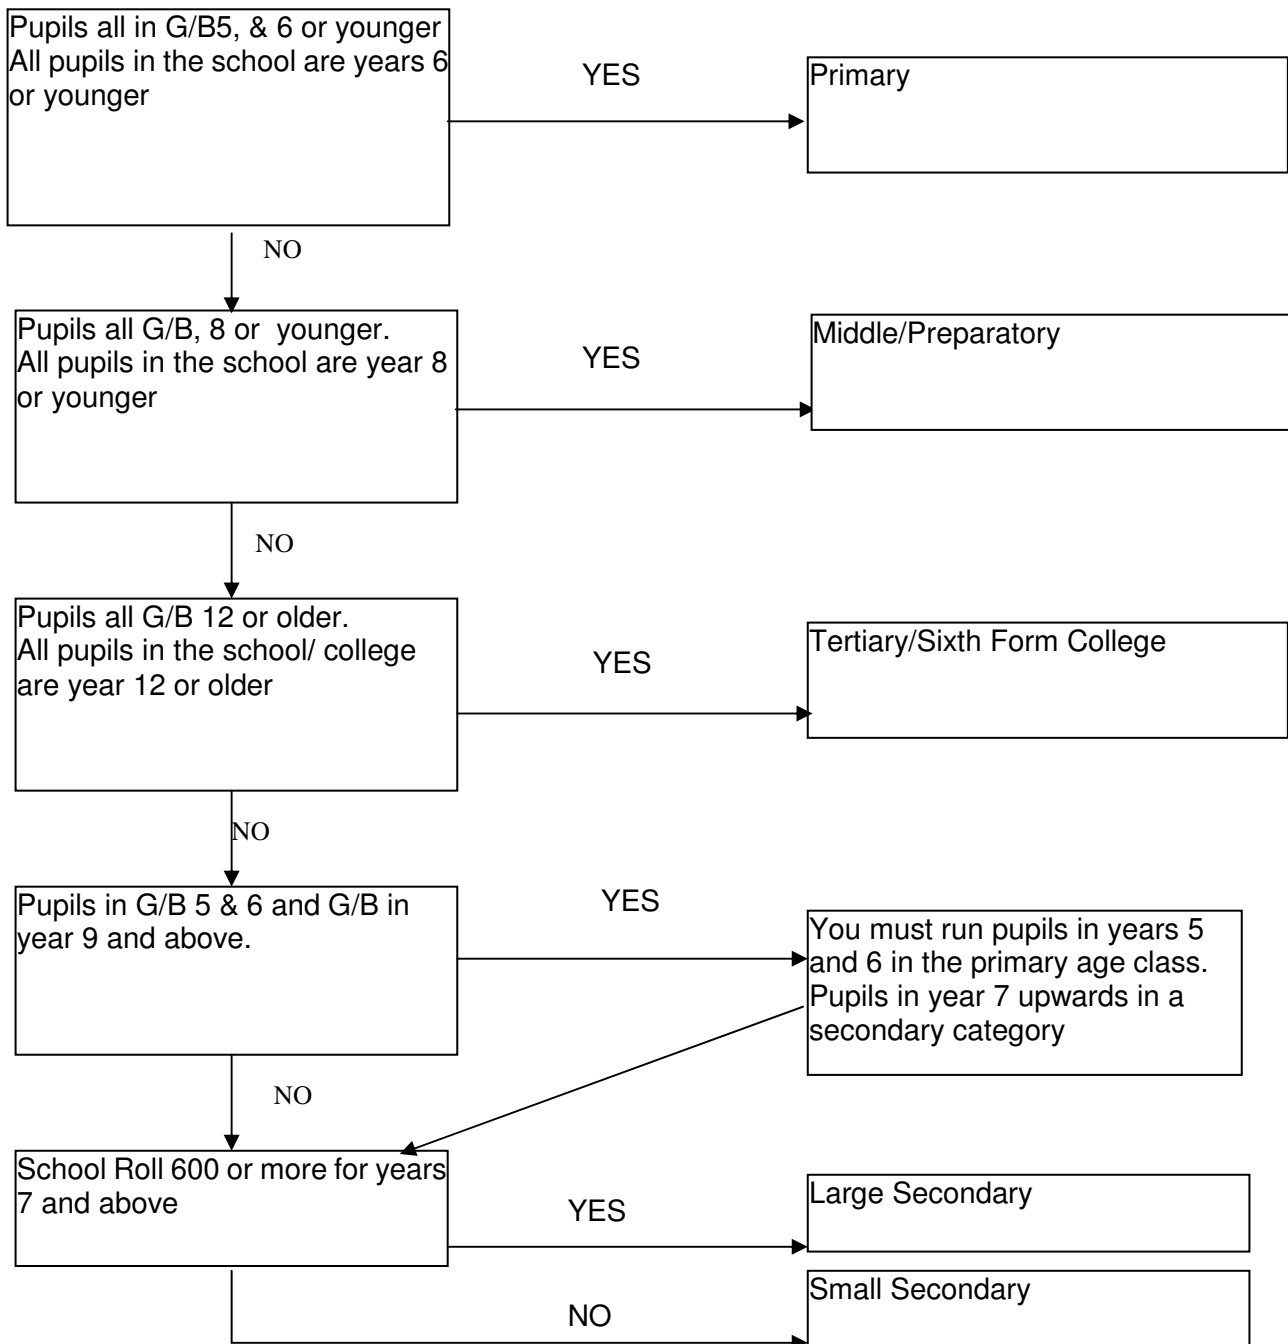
Pupils all in G/B5, & 6 or younger
All pupils in the school are years 6 or younger

YES

Primary

NO

Pupils all G/B, 8 or younger.
All pupils in the school are year 8 or younger

YES

Middle/Preparatory

NO

Pupils all G/B 12 or older.
All pupils in the school/ college are year 12 or older

YES

Tertiary/Sixth Form College

NO

Pupils in G/B 5 & 6 and G/B in year 9 and above.

YES

You must run pupils in years 5 and 6 in the primary age class. Pupils in year 7 upwards in a secondary category

NO

School Roll 600 or more for years 7 and above

YES

Large Secondary

NO

Small Secondary